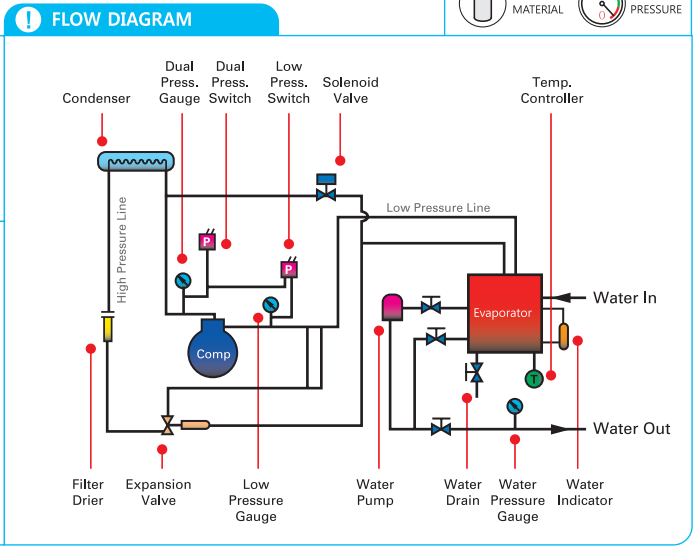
FLOW DIAGRAM

MATERIAL

PRESSURE

Condenser

Dual Press. Gauge

Dual Press. Switch

Low Press. Switch

Solenoid Valve

Temp. Controller

High Pressure Line

Low Pressure Line

P

P

Comp

Evaporator

Water In

T

Water Out

Filter Drier

Expansion Valve

Low Pressure Gauge

Water Pump

Water Drain

Water Pressure Gauge

Water Indicator